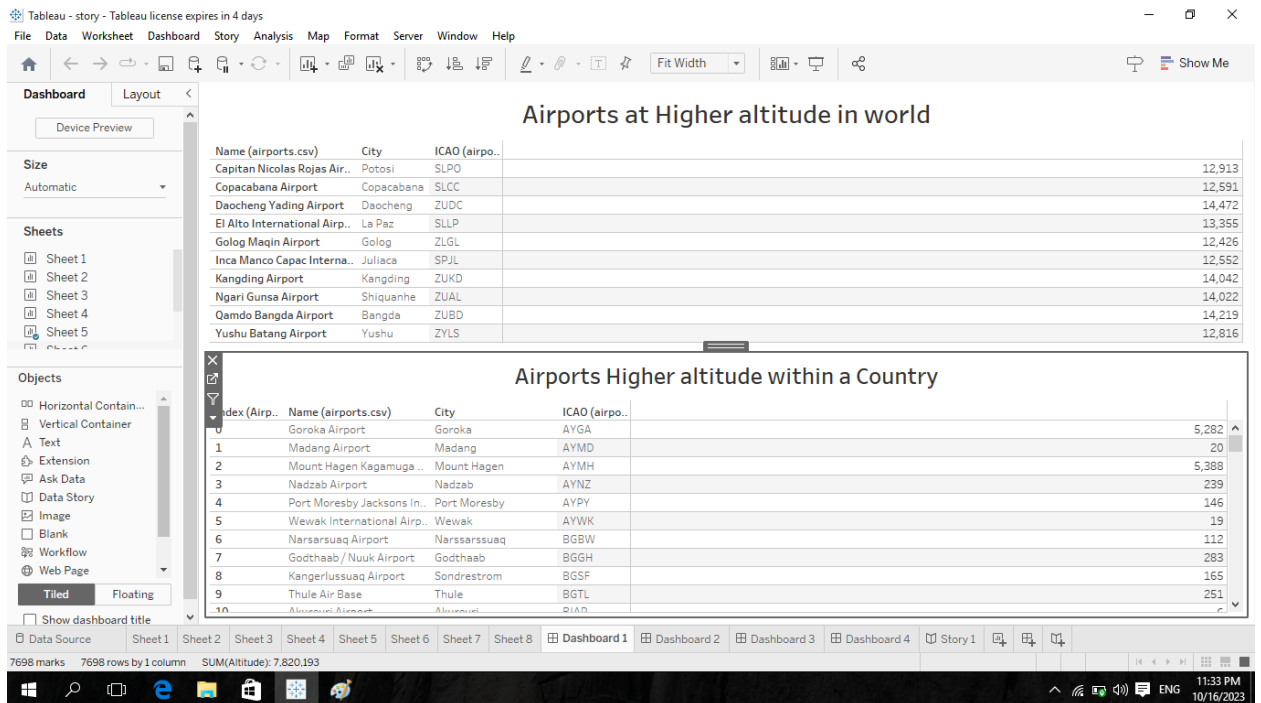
Tableau - story - Tableau license expires in 4 days

File Data Worksheet Dashboard Story Analysis Map Format Server Window Help

Fit Width

Show Me

Dashboard Layout

Device Preview

Size

Automatic

Sheets

Sheet 1
Sheet 2
Sheet 3
Sheet 4
Sheet 5

Objects

Horizontal Contain...
Vertical Container
Text
Extension
Ask Data
Data Story
Image
Blank
Workflow
Web Page

Tiled Floating

Show dashboard title

Airports at Higher altitude in world

| Name (airports.csv) | City | ICAO (airpo.. | |
|---|---|---|---|
| Capitan Nicolas Rojas Air.. | Potosi | SLPO | 12,913 |
| Copacabana Airport | Copacabana | SLCC | 12,591 |
| Daocheng Yading Airport | Daocheng | ZUDC | 14,472 |
| El Alto International Airp.. | La Paz | SLLP | 13,355 |
| Golog Maqin Airport | Golog | ZLGL | 12,426 |
| Inca Manco Capac Interna.. | Juliaca | SPJL | 12,552 |
| Kangding Airport | Kangding | ZUKD | 14,042 |
| Ngari Gunsa Airport | Shiquanhe | ZUAL | 14,022 |
| Qamdo Bangda Airport | Bangda | ZUBD | 14,219 |
| Yushu Batang Airport | Yushu | ZYLS | 12,816 |

Airports Higher altitude within a Country

| ndex (Airp.. | Name (airports.csv) | City | ICAO (airpo.. | |
|---|---|---|---|---|
| 0 | Goroka Airport | Goroka | AYGA | 5,282 |
| 1 | Madang Airport | Madang | AYMD | 20 |
| 2 | Mount Hagen Kagamuga .. | Mount Hagen | AYMH | 5,388 |
| 3 | Nadzab Airport | Nadzab | AYNZ | 239 |
| 4 | Port Moresby Jacksons In.. | Port Moresby | AYPY | 146 |
| 5 | Wewak International Airp.. | Wewak | AYWK | 19 |
| 6 | Narsarsuaq Airport | Narssarssuaq | BGBW | 112 |
| 7 | Godthaab / Nuuk Airport | Godthaab | BGGH | 283 |
| 8 | Kangerlussuaq Airport | Sondrestrom | BGSF | 165 |
| 9 | Thule Air Base | Thule | BGTL | 251 |
| 10 | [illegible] | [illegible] | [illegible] | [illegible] |

Data Source Sheet 1 Sheet 2 Sheet 3 Sheet 4 Sheet 5 Sheet 6 Sheet 7 Sheet 8 Dashboard 1 Dashboard 2 Dashboard 3 Dashboard 4 Story 1

7698 marks 7698 rows by 1 column SUM(Altitude): 7,820,193

ENG 11:33 PM 10/16/2023